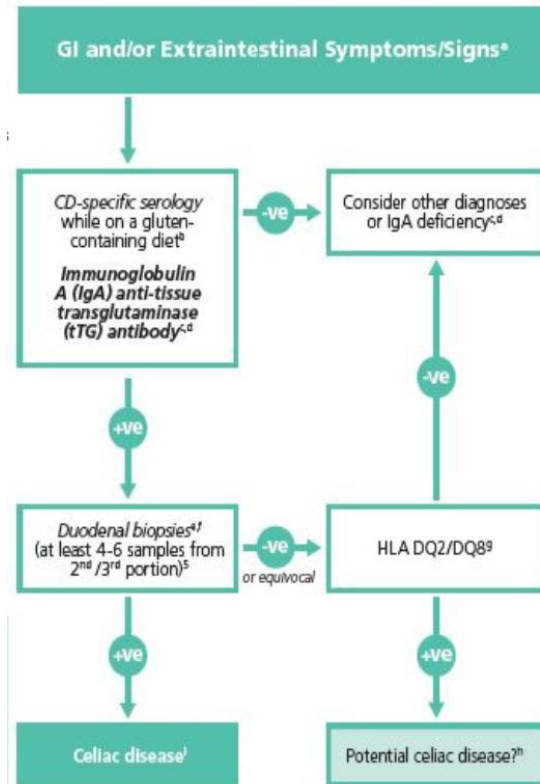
GI and/or Extraintestinal Symptoms/Signs$^{a}$

CD-specific serology while on a gluten-containing diet$^{b}$

Immunoglobulin A (IgA) anti-tissue transglutaminase (tTG) antibody$^{c,d}$

-ve

Consider other diagnoses or IgA deficiency$^{c,d}$

-ve

+ve

Duodenal biopsies$^{e,f}$ (at least 4-6 samples from 2$^{nd}$ /3$^{rd}$ portion)$^{5}$

-ve

or equivocal

HLA DQ2/DQ8$^{g}$

+ve

+ve

Celiac disease$^{i}$

Potential celiac disease?$^{h}$